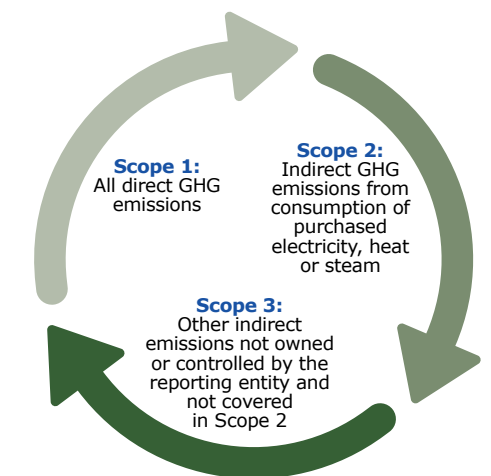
Scope 1:
All direct GHG emissions

Scope 2:
Indirect GHG emissions from consumption of purchased electricity, heat or steam

Scope 3:
Other indirect emissions not owned or controlled by the reporting entity and not covered in Scope 2